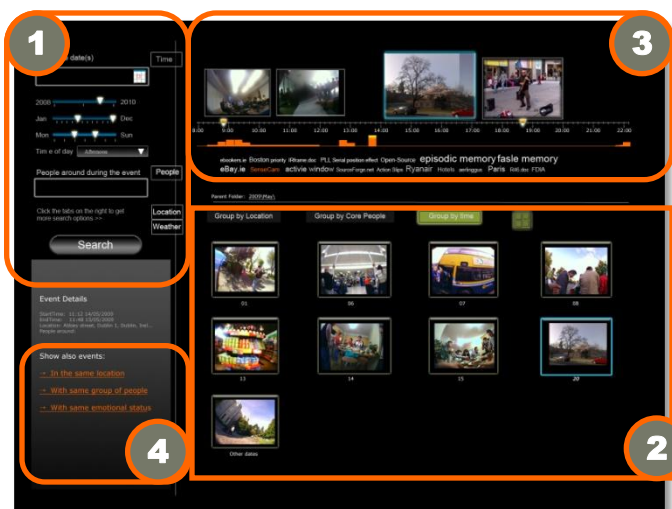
1

date(s)

Time

2008

2010

Jan

Dec

Mon

Sun

Tim e of day

People around during the event

People

Click the tabs on the right to get more search options >>

Location

Weather

Search

Event Details

StartTime: 11:12 14/05/2009
EndTime: 11:48 15/05/2009
Location: Abbey street, Dublin 1, Dublin, Irel...
People around:

Show also events:

→ In the same location

→ With same group of people

→ With same emotional status

4

3

9:00 10:00 11:00 12:00 13:00 14:00 15:00 16:00 17:00 18:00 19:00 20:00 21:00 22:00

ebookers.ie Boston priority IRfname.doc PLL Serial position effect Open-Source episodic memory fasle memory eBay.ie SenseCam activie window SourceForge.net Action Slips Ryanair Hotels eetinggus Paris Rd6.doc FDIA

Parent Folder: 2009\May\

Group by Location

Group by Core People

Group by time

01

06

07

08

13

14

15

20

Other dates

2